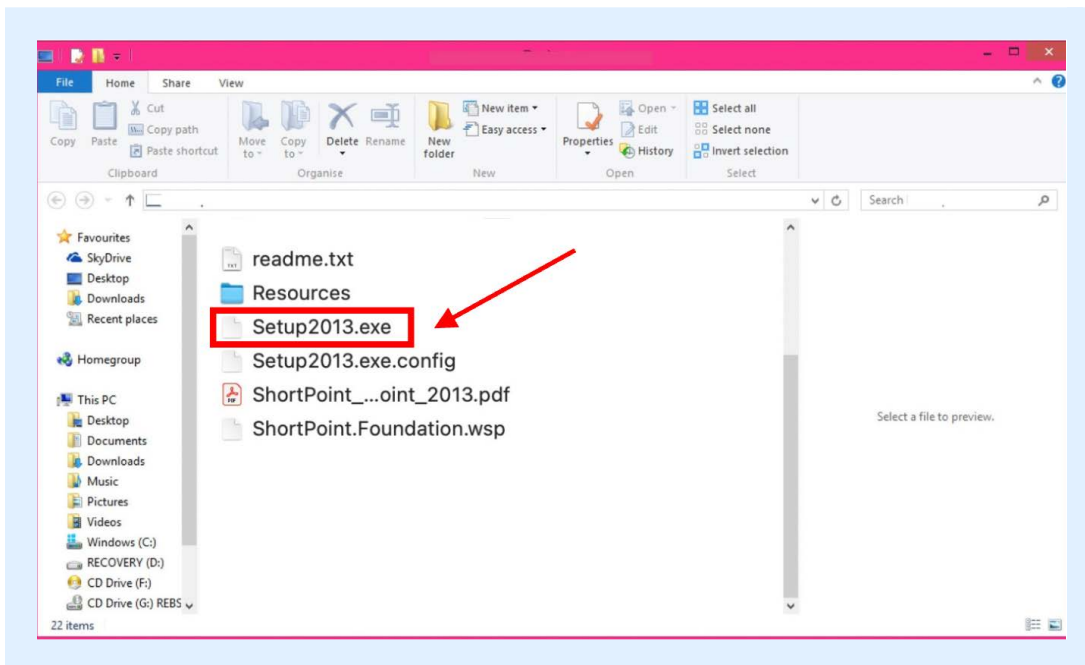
File Home Share View

Copy Paste Cut Copy path Paste shortcut Clipboard

Move to Copy to Delete Rename Organise

New folder New item Easy access New

Properties Open Edit History Open

Select all Select none Invert selection Select

Search

Favourites
SkyDrive
Desktop
Downloads
Recent places

Homegroup

This PC
Desktop
Documents
Downloads
Music
Pictures
Videos
Windows (C:)
RECOVERY (D:)
CD Drive (F:)
CD Drive (G:) REBS

readme.txt
Resources
Setup2013.exe
Setup2013.exe.config
ShortPoint_...oint_2013.pdf
ShortPoint.Foundation.wsp

Select a file to preview.

22 items